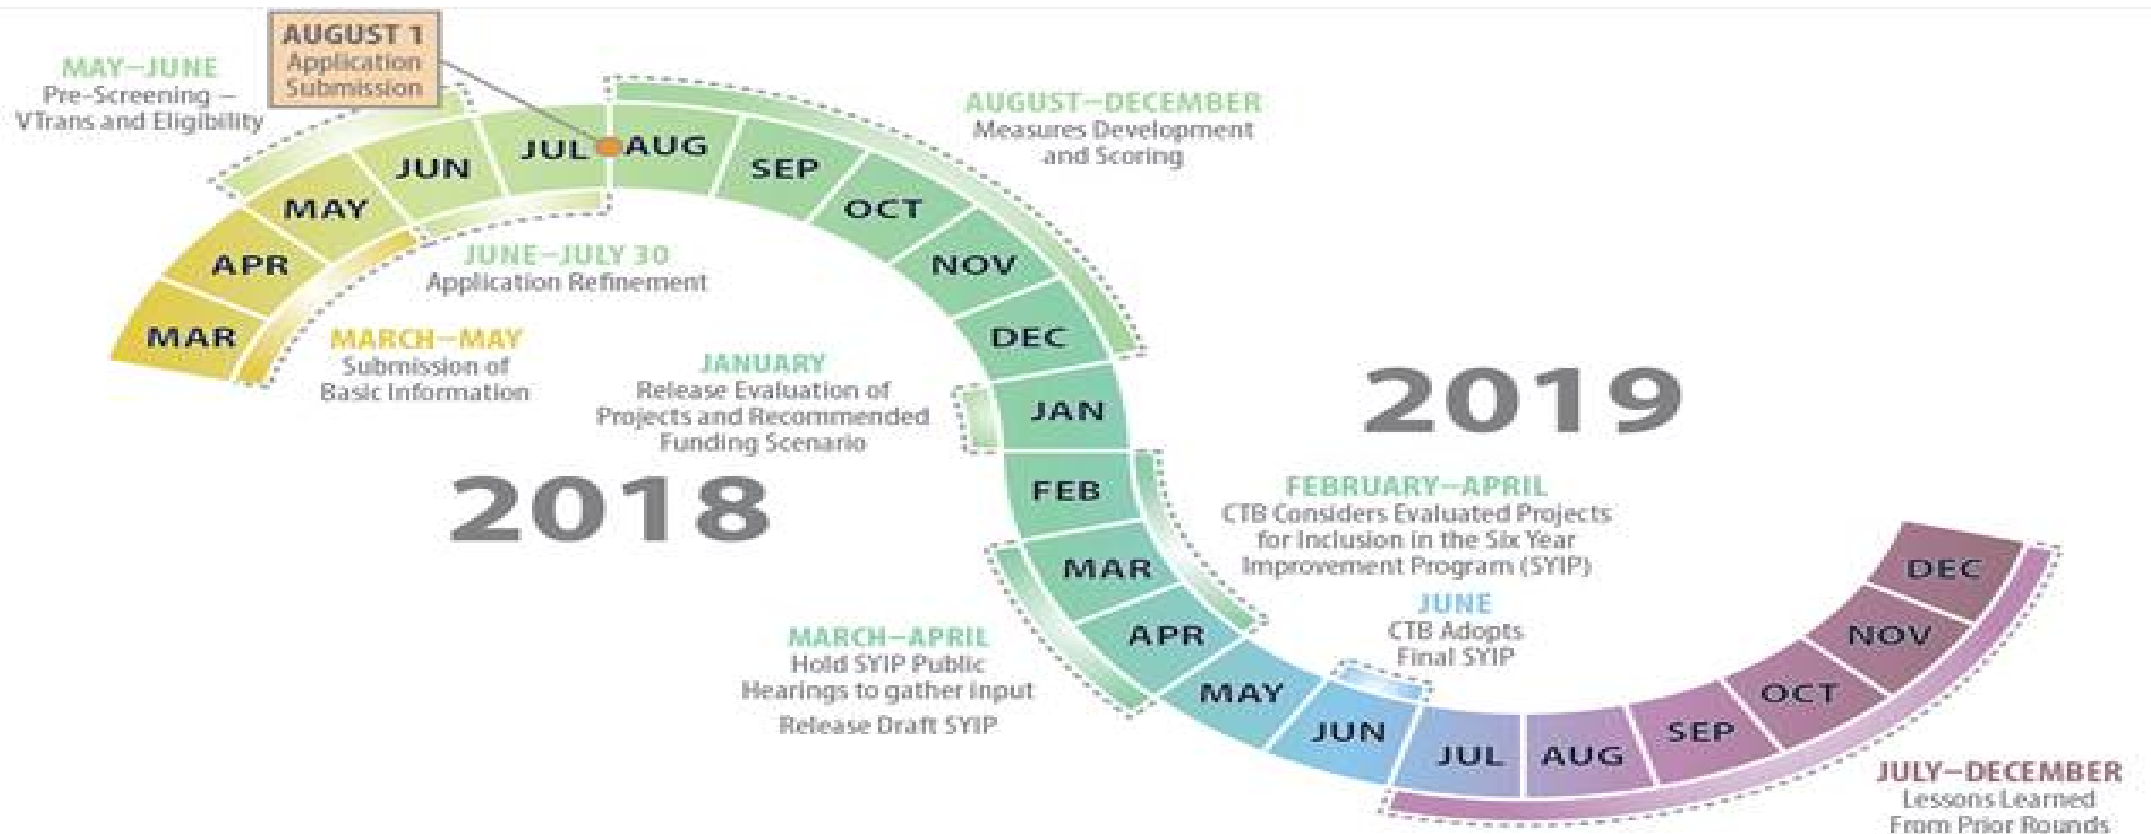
AUGUST 1
Application Submission

MAY–JUNE
Pre-Screening – VTrans and Eligibility

JUL AUG
JUN
MAY
APR
MAR

AUGUST–DECEMBER
Measures Development and Scoring

SEP
OCT
NOV
DEC

JUNE–JULY 30
Application Refinement

MARCH–MAY
Submission of Basic Information

JANUARY
Release Evaluation of Projects and Recommended Funding Scenario

JAN

2019

2018

FEB

FEBRUARY–APRIL
CTB Considers Evaluated Projects for Inclusion in the Six Year Improvement Program (SYIP)

MAR
APR

JUNE
CTB Adopts Final SYIP

MARCH–APRIL
Hold SYIP Public Hearings to gather Input
Release Draft SYIP

MAY
JUN
JUL
AUG
SEP
OCT
NOV
DEC

JULY–DECEMBER
Lessons Learned From Prior Rounds